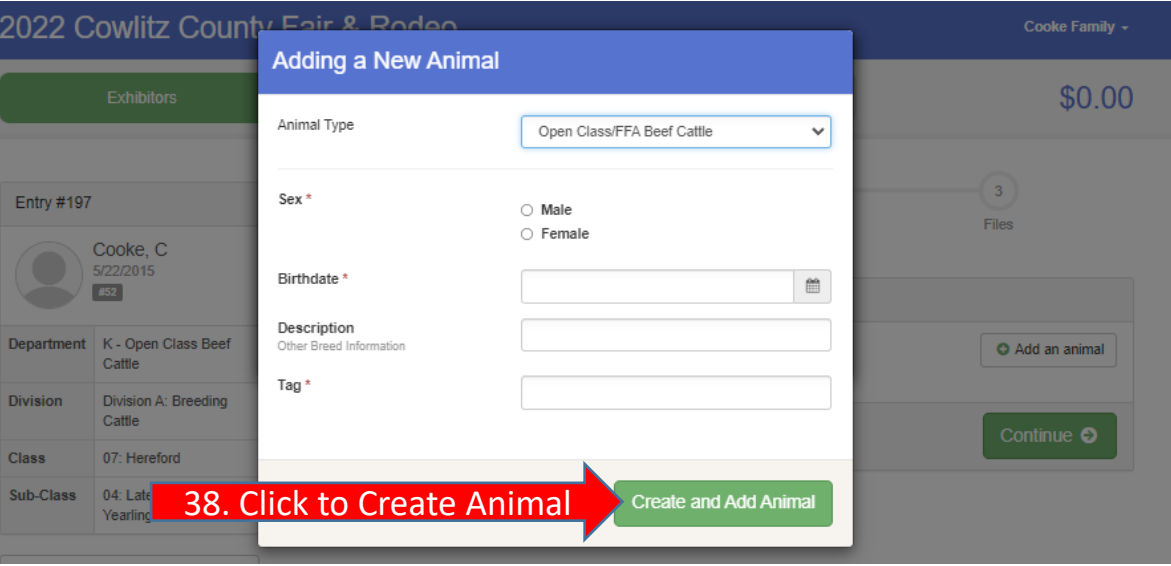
2022 Cowlitz County Fair & Rodeo

Cooke Family

Exhibitors

$0.00

Entry #197

Cooke, C
5/22/2015
#52

| Department | K - Open Class Beef Cattle |
|---|---|
| Division | Division A: Breeding Cattle |
| Class | 07: Hereford |
| Sub-Class | 04: Late Yearling |

3
Files

Add an animal

Continue

Adding a New Animal

Animal Type
Open Class/FFA Beef Cattle

Sex *
Male
Female

Birthdate *

Description
Other Breed Information

Tag *

38. Click to Create Animal

Create and Add Animal